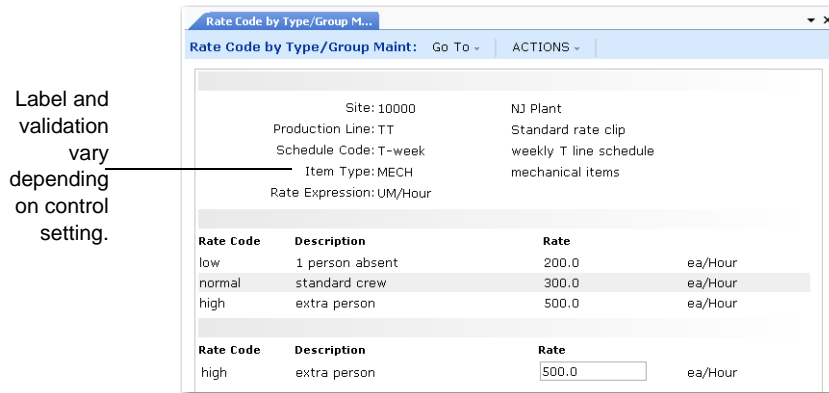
Label and validation vary depending on control setting.

Rate Code by Type/Group M...

Rate Code by Type/Group Maint: Go To ⌄ ACTIONS ⌄

Site: 10000 NJ Plant
Production Line: TT Standard rate clip
Schedule Code: T-week weekly T line schedule
Item Type: MECH mechanical items
Rate Expression: UM/Hour

| Rate Code | Description | Rate | |
|---|---|---|---|
| low | 1 person absent | 200.0 | ea/Hour |
| normal | standard crew | 300.0 | ea/Hour |
| high | extra person | 500.0 | ea/Hour |

| Rate Code | Description | Rate | |
|---|---|---|---|
| high | extra person | 500.0 | ea/Hour |